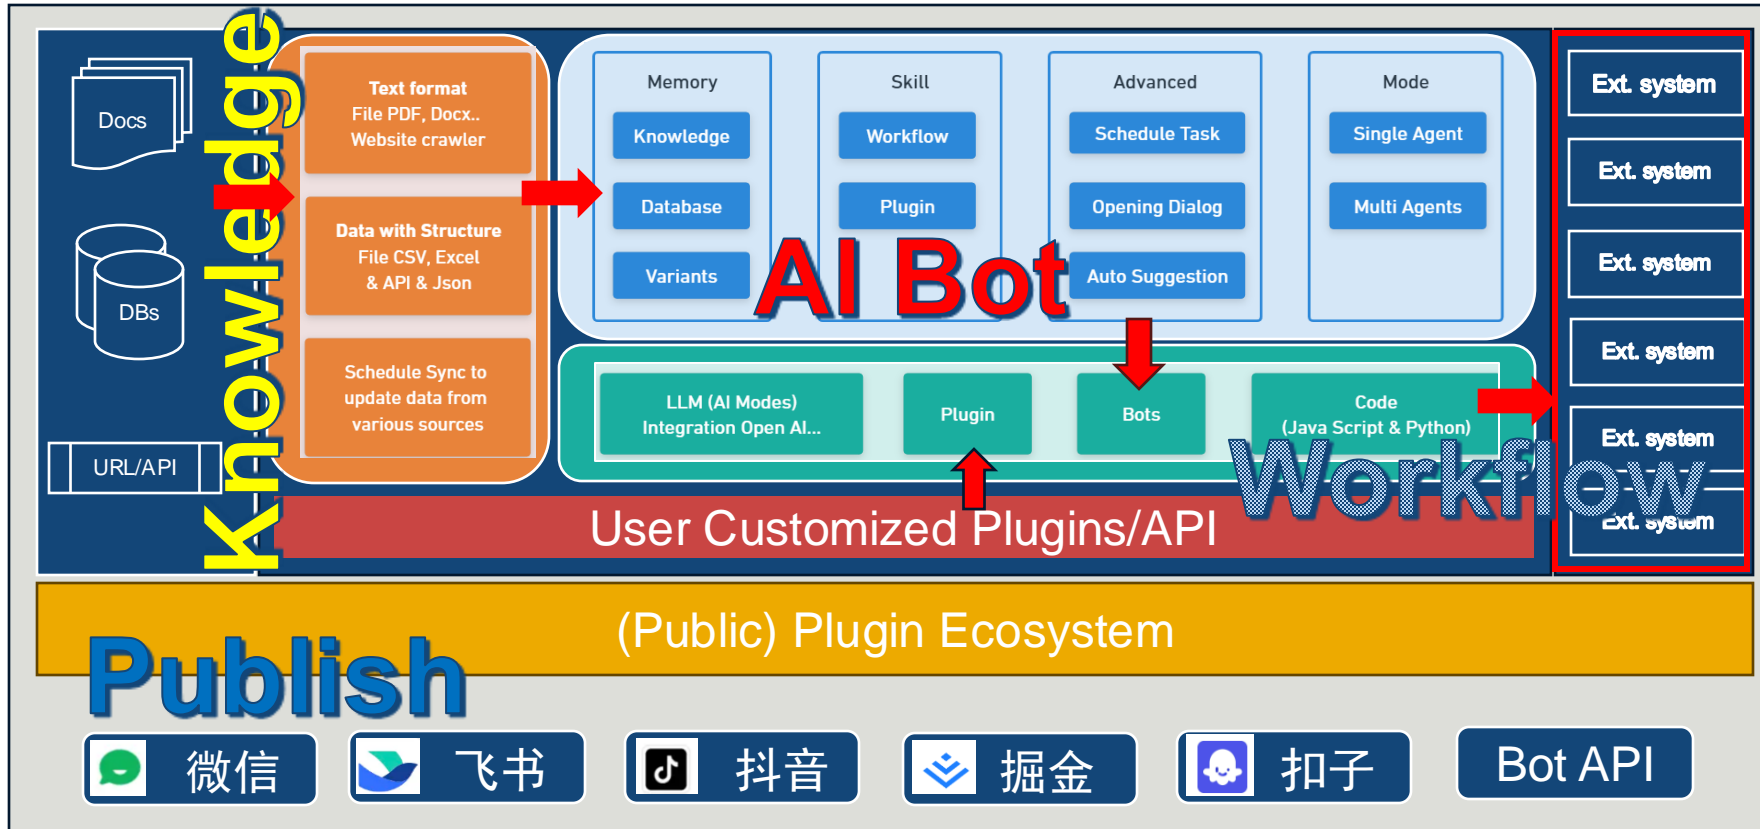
Docs

DBs

URL/API

Knowledge

Text format
File PDF, Docx..
Website crawler

Data with Structure
File CSV, Excel
& API & Json

Schedule Sync to update data from various sources

Memory
Knowledge
Database
Variants

Skill
Workflow
Plugin

Advanced
Schedule Task
Opening Dialog
Auto Suggestion

Mode
Single Agent
Multi Agents

AI Bot

LLM (AI Modes)
Integration Open AI...

Plugin

Bots

Code
(Java Script & Python)

Workflow

User Customized Plugins/API

Ext. system
Ext. system
Ext. system
Ext. system
Ext. system
Ext. system

(Public) Plugin Ecosystem

Publish

微信

飞书

抖音

掘金

扣子

Bot API